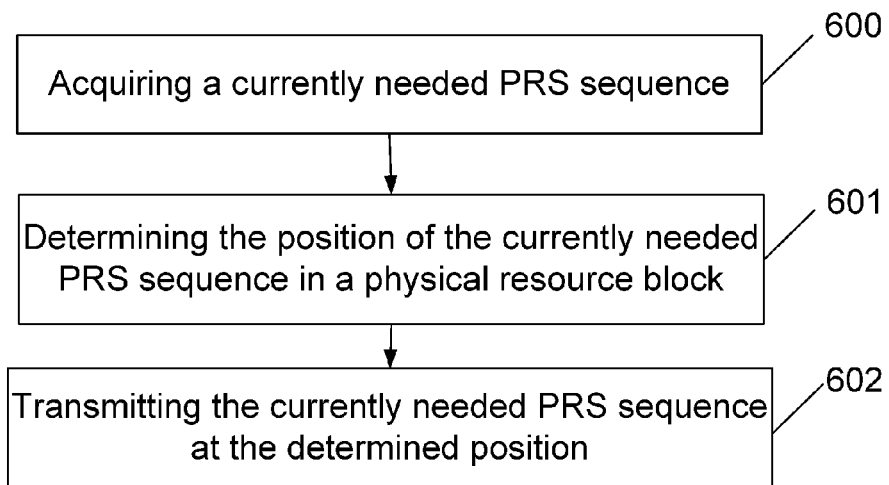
600
Acquiring a currently needed PRS sequence

601
Determining the position of the currently needed PRS sequence in a physical resource block

602
Transmitting the currently needed PRS sequence at the determined position